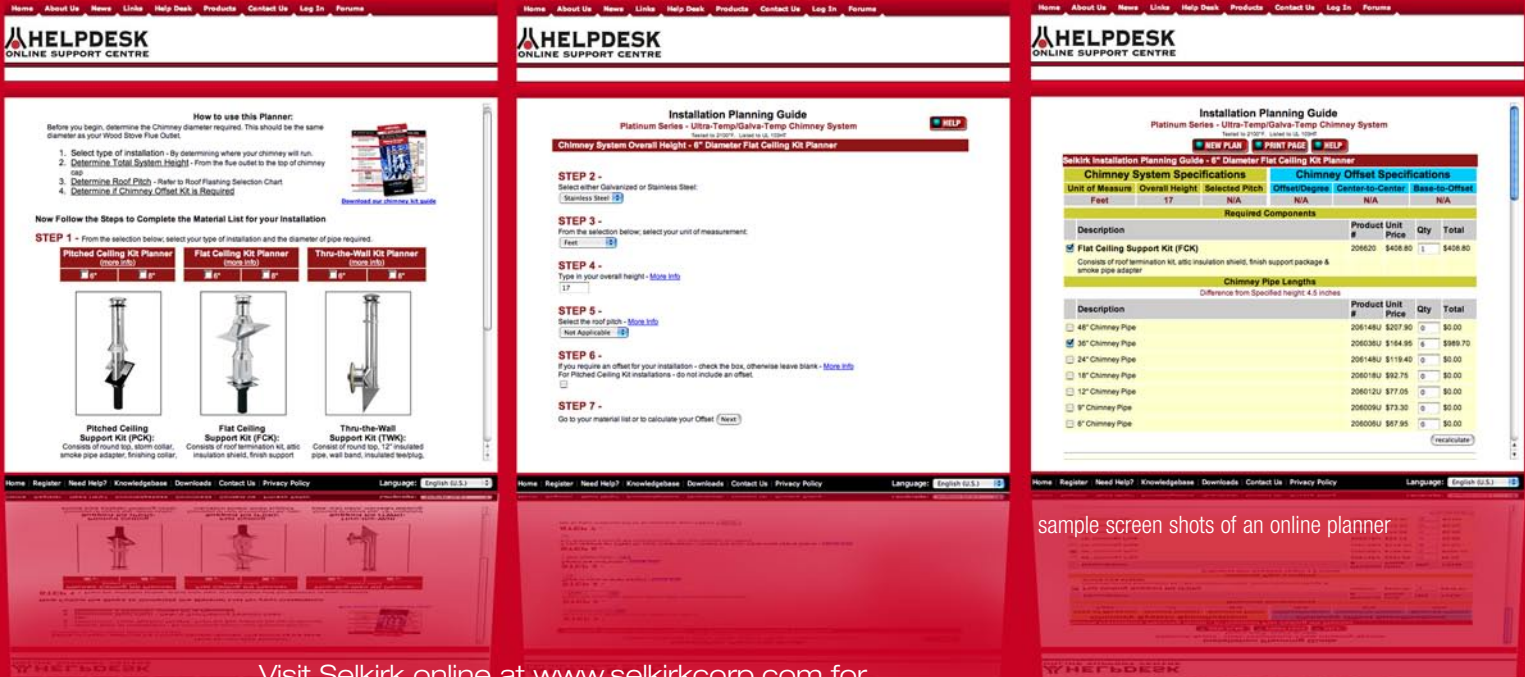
Home About Us News Links Help Desk Products Contact Us Log In Forums

HELPDESK
ONLINE SUPPORT CENTRE

How to use this Planner:
Before you begin, determine the Chimney diameter required. This should be the same diameter as your Wood Stove Flue Outlet.

1. Select type of installation - By determining where your chimney will run.
2. Determine Total System Height - From the flue outlet to the top of chimney cap
3. Determine Roof Pitch - Refer to Roof Flashing Selection Chart
4. Determine if Chimney Offset Kit is Required

Download our chimney kit guide

Now Follow the Steps to Complete the Material List for your Installation

STEP 1 - From the selection below, select your type of installation and the diameter of pipe required.

| Pitched Ceiling Kit Planner (more info) | Flat Ceiling Kit Planner (more info) | Thru-the-Wall Kit Planner (more info) |
|---|---|---|
| 6" 8" | 6" 8" | 6" 8" |

Pitched Ceiling Support Kit (PCK): Consists of round top, storm collar, smoke pipe adapter, finishing collar,

Flat Ceiling Support Kit (FCK): Consists of roof termination kit, attic insulation shield, finish support

Thru-the-Wall Support Kit (TWK): Consist of round top, 12" insulated pipe, wall band, insulated tee/plug,

Home | Register | Need Help? | Knowledgebase | Downloads | Contact Us | Privacy Policy Language: English (U.S.)

Home About Us News Links Help Desk Products Contact Us Log In Forums

HELPDESK
ONLINE SUPPORT CENTRE

Installation Planning Guide
Platinum Series - Ultra-Temp/Galva-Temp Chimney System
Tested to 2100°F. Listed to UL 103HT

HELP

Chimney System Overall Height - 6" Diameter Flat Ceiling Kit Planner

STEP 2 -
Select either Galvanized or Stainless Steel:
Stainless Steel

STEP 3 -
From the selection below, select your unit of measurement:
Feet

STEP 4 -
Type in your overall height - More Info
17

STEP 5 -
Select the roof pitch - More Info
Not Applicable

STEP 6 -
If you require an offset for your installation - check the box, otherwise leave blank - More Info
For Pitched Ceiling Kit installations - do not include an offset.

STEP 7 -
Go to your material list or to calculate your Offset Next

Home | Register | Need Help? | Knowledgebase | Downloads | Contact Us | Privacy Policy Language: English (U.S.)

Home About Us News Links Help Desk Products Contact Us Log In Forums

HELPDESK
ONLINE SUPPORT CENTRE

Installation Planning Guide
Platinum Series - Ultra-Temp/Galva-Temp Chimney System
Tested to 2100°F. Listed to UL 103HT

NEW PLAN PRINT PAGE HELP

Selkirk Installation Planning Guide - 6" Diameter Flat Ceiling Kit Planner

| Chimney System Specifications | | | Chimney Offset Specifications | | |
|---|---|---|---|---|---|
| Unit of Measure | Overall Height | Selected Pitch | Offset/Degree | Center-to-Center | Base-to-Offset |
| Feet | 17 | N/A | N/A | N/A | N/A |

Required Components

| Description | Product # | Unit Price | Qty | Total |
|---|---|---|---|---|
| Flat Ceiling Support Kit (FCK) | 206620 | $408.80 | 1 | $408.80 |

Consists of roof termination kit, attic insulation shield, finish support package & smoke pipe adapter

Chimney Pipe Lengths
Difference from Specified height: 4.5 inches

| Description | Product # | Unit Price | Qty | Total |
|---|---|---|---|---|
| 48" Chimney Pipe | 206148U | $207.90 | 0 | $0.00 |
| 36" Chimney Pipe | 206036U | $164.95 | 6 | $989.70 |
| 24" Chimney Pipe | 206148U | $119.40 | 0 | $0.00 |
| 18" Chimney Pipe | 206018U | $92.75 | 0 | $0.00 |
| 12" Chimney Pipe | 206012U | $77.05 | 0 | $0.00 |
| 9" Chimney Pipe | 206009U | $73.30 | 0 | $0.00 |
| 6" Chimney Pipe | 206006U | $67.95 | 0 | $0.00 |

recalculate

Home | Register | Need Help? | Knowledgebase | Downloads | Contact Us | Privacy Policy Language: English (U.S.)

sample screen shots of an online planner

Visit Selkirk online at www.selkirkcorp.com for